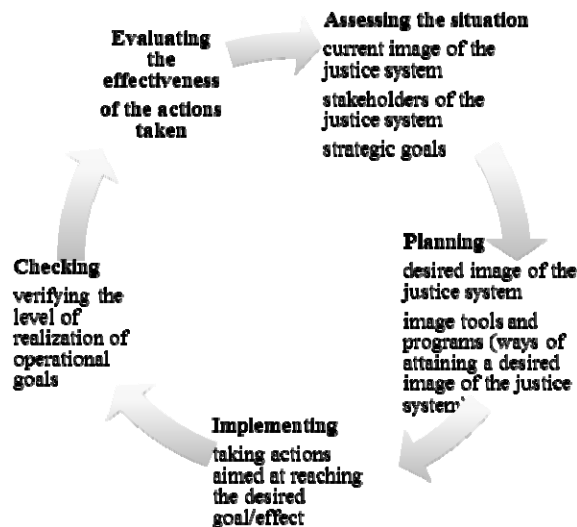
Evaluating the effectiveness of the actions taken

Assessing the situation
current image of the justice system
stakeholders of the justice system
strategic goals

Planning
desired image of the justice system
image tools and programs (ways of attaining a desired image of the justice system)

Implementing
taking actions aimed at reaching the desired goal/effect

Checking
verifying the level of realization of operational goals